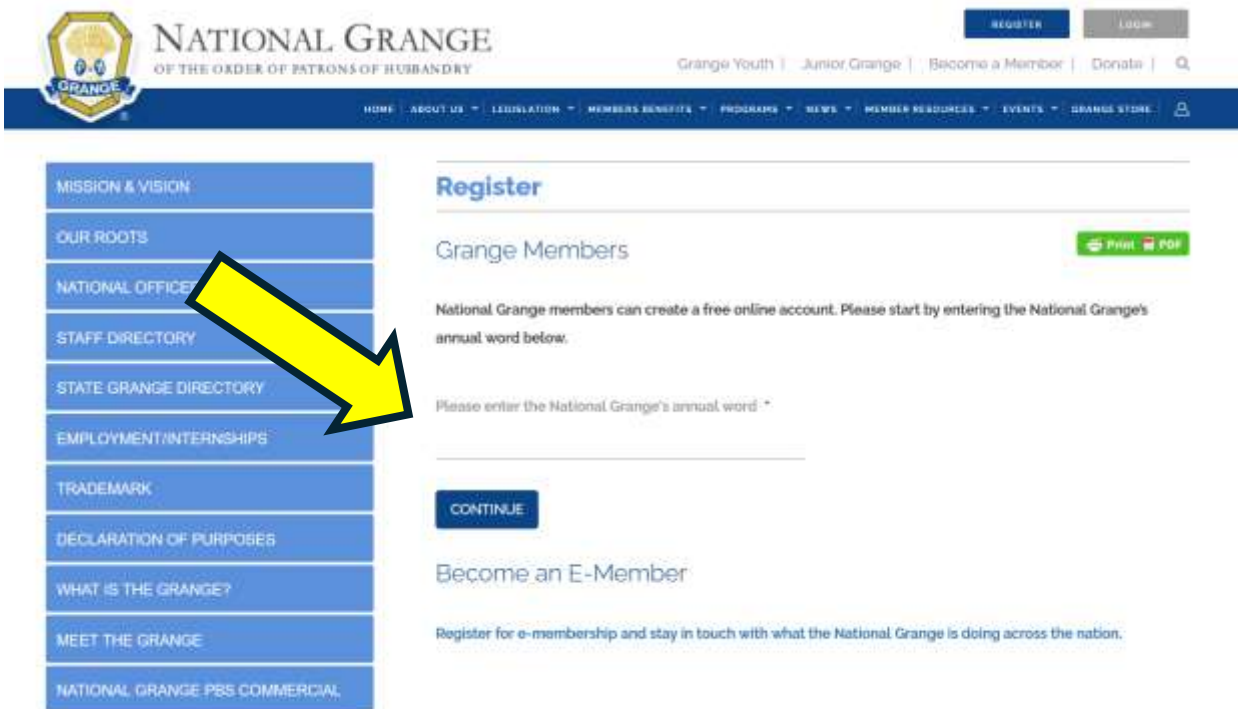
GRANGE

NATIONAL GRANGE
OF THE ORDER OF PATRONS OF HUSBANDRY

REGISTER LOGIN

Grange Youth | Junior Grange | Become a Member | Donate |

HOME ABOUT US LEGISLATION MEMBERS BENEFITS PROGRAMS NEWS MEMBER RESOURCES EVENTS GRANGE STORE

MISSION & VISION
OUR ROOTS
NATIONAL OFFICE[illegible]
STAFF DIRECTORY
STATE GRANGE DIRECTORY
EMPLOYMENT/INTERNSHIPS
TRADEMARK
DECLARATION OF PURPOSES
WHAT IS THE GRANGE?
MEET THE GRANGE
NATIONAL GRANGE PBS COMMERCIAL

Register

Grange Members

Print PDF

National Grange members can create a free online account. Please start by entering the National Grange's annual word below.

Please enter the National Grange's annual word *

CONTINUE

Become an E-Member

Register for e-membership and stay in touch with what the National Grange is doing across the nation.